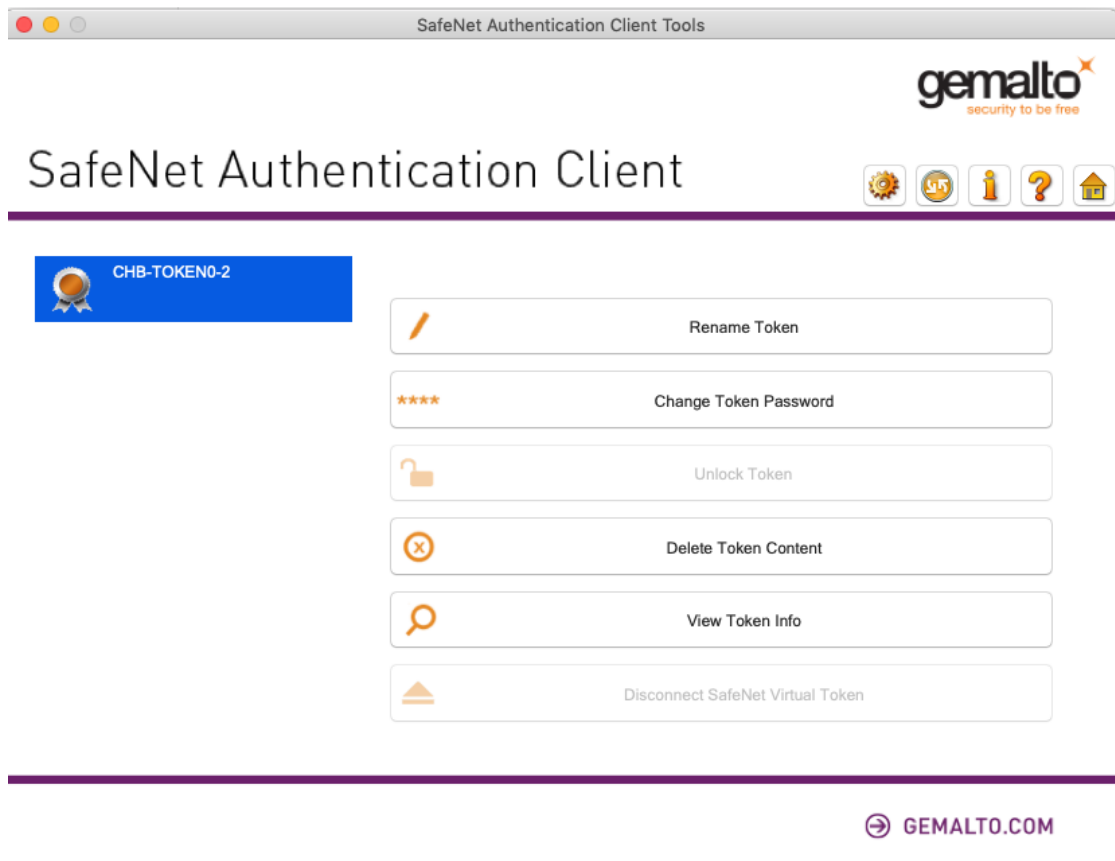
SafeNet Authentication Client Tools

gemalto
security to be free

SafeNet Authentication Client

CHB-TOKEN0-2

Rename Token

****

Change Token Password

Unlock Token

Delete Token Content

View Token Info

Disconnect SafeNet Virtual Token

GEMALTO.COM